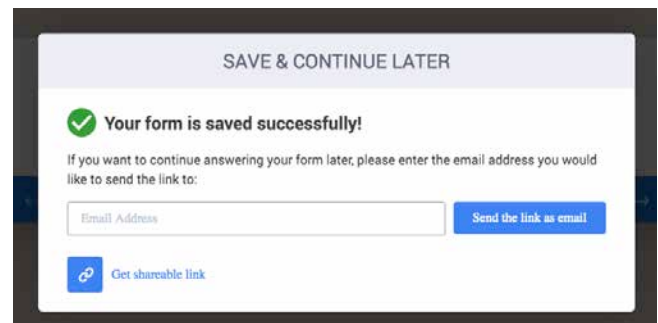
SAVE & CONTINUE LATER

Your form is saved successfully!

If you want to continue answering your form later, please enter the email address you would like to send the link to:

Email Address

Send the link as email

Get shareable link